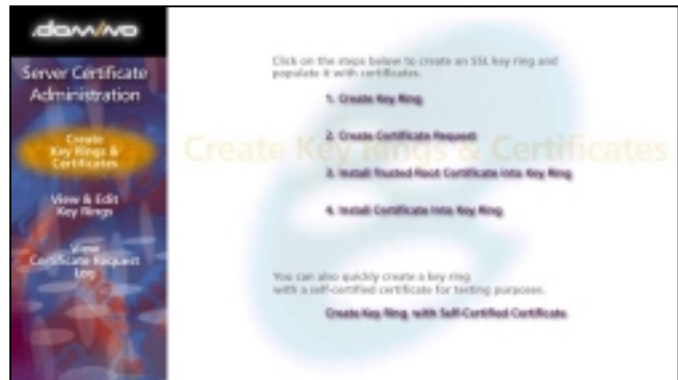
.domino

Server Certificate Administration

Create Key Rings & Certificates

View & Edit Key Rings

View Certificate Request Log

Click on the steps below to create an SSL key ring and populate it with certificates.

Create Key Rings & Certificates

1. Create Key Ring

2. Create Certificate Request

3. Install Trusted Root Certificate into Key Ring

4. Install Certificate into Key Ring

You can also quickly create a key ring with a self-certified certificate for testing purposes.

Create Key Ring with Self-Certified Certificate